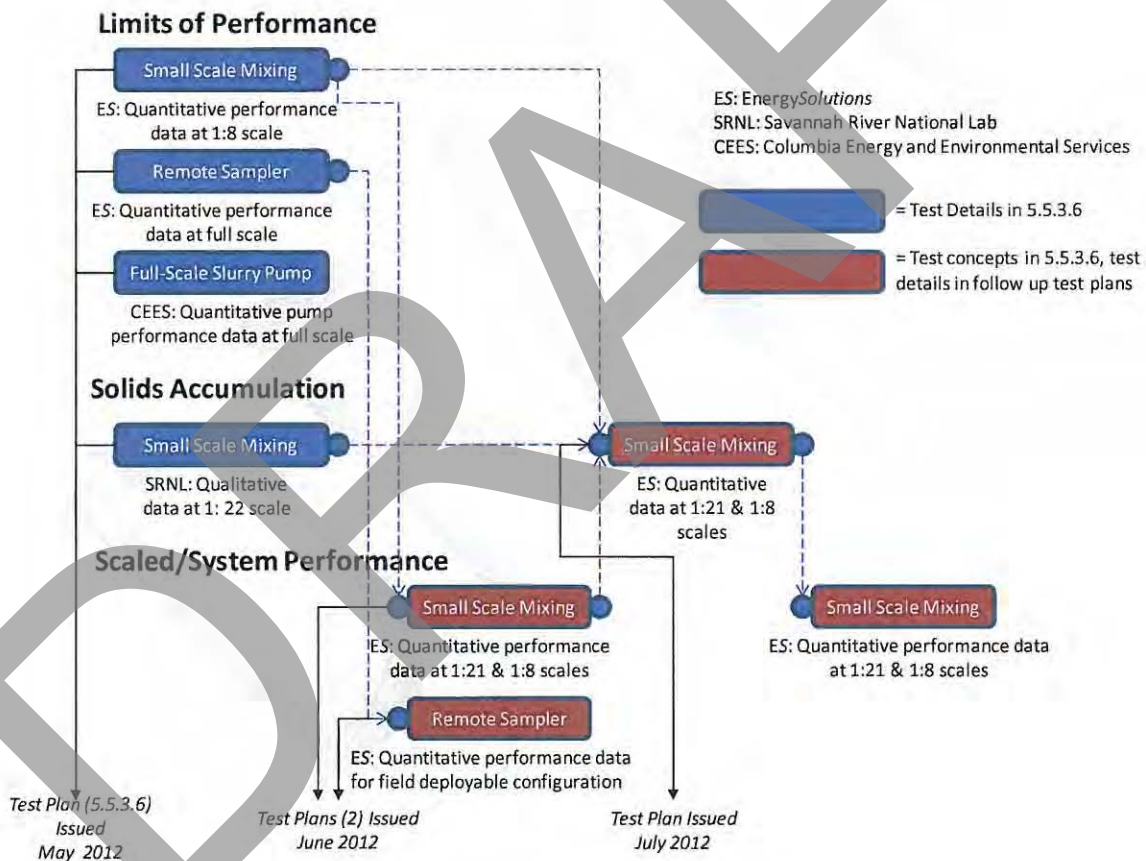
Limits of Performance

Small Scale Mixing

ES: Quantitative performance data at 1:8 scale

Remote Sampler

ES: Quantitative performance data at full scale

Full-Scale Slurry Pump

CEES: Quantitative pump performance data at full scale

Solids Accumulation

Small Scale Mixing

SRNL: Qualitative data at 1: 22 scale

Scaled/System Performance

Small Scale Mixing

ES: Quantitative performance data at 1:21 & 1:8 scales

Remote Sampler

ES: Quantitative performance data for field deployable configuration

ES: EnergySolutions
SRNL: Savannah River National Lab
CEES: Columbia Energy and Environmental Services

= Test Details in 5.5.3.6

= Test concepts in 5.5.3.6, test details in follow up test plans

Small Scale Mixing

ES: Quantitative data at 1:21 & 1:8 scales

Small Scale Mixing

ES: Quantitative performance data at 1:21 & 1:8 scales

Test Plan (5.5.3.6) Issued May 2012

Test Plans (2) Issued June 2012

Test Plan Issued July 2012

DRAFT